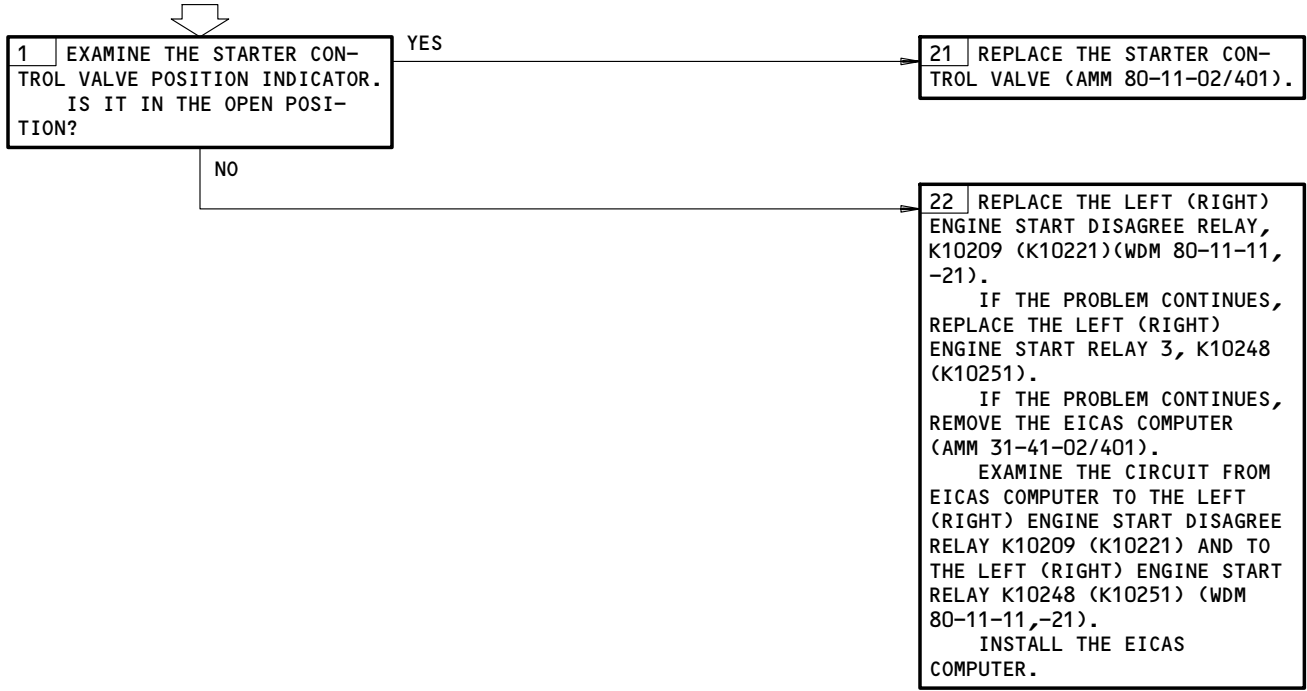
1 EXAMINE THE STARTER CONTROL VALVE POSITION INDICATOR.
IS IT IN THE OPEN POSITION?

YES

21 REPLACE THE STARTER CONTROL VALVE (AMM 80-11-02/401).

NO

22 REPLACE THE LEFT (RIGHT) ENGINE START DISAGREE RELAY, K10209 (K10221)(WDM 80-11-11, -21).
IF THE PROBLEM CONTINUES, REPLACE THE LEFT (RIGHT) ENGINE START RELAY 3, K10248 (K10251).
IF THE PROBLEM CONTINUES, REMOVE THE EICAS COMPUTER (AMM 31-41-02/401).
EXAMINE THE CIRCUIT FROM EICAS COMPUTER TO THE LEFT (RIGHT) ENGINE START DISAGREE RELAY K10209 (K10221) AND TO THE LEFT (RIGHT) ENGINE START RELAY K10248 (K10251) (WDM 80-11-11,-21).
INSTALL THE EICAS COMPUTER.